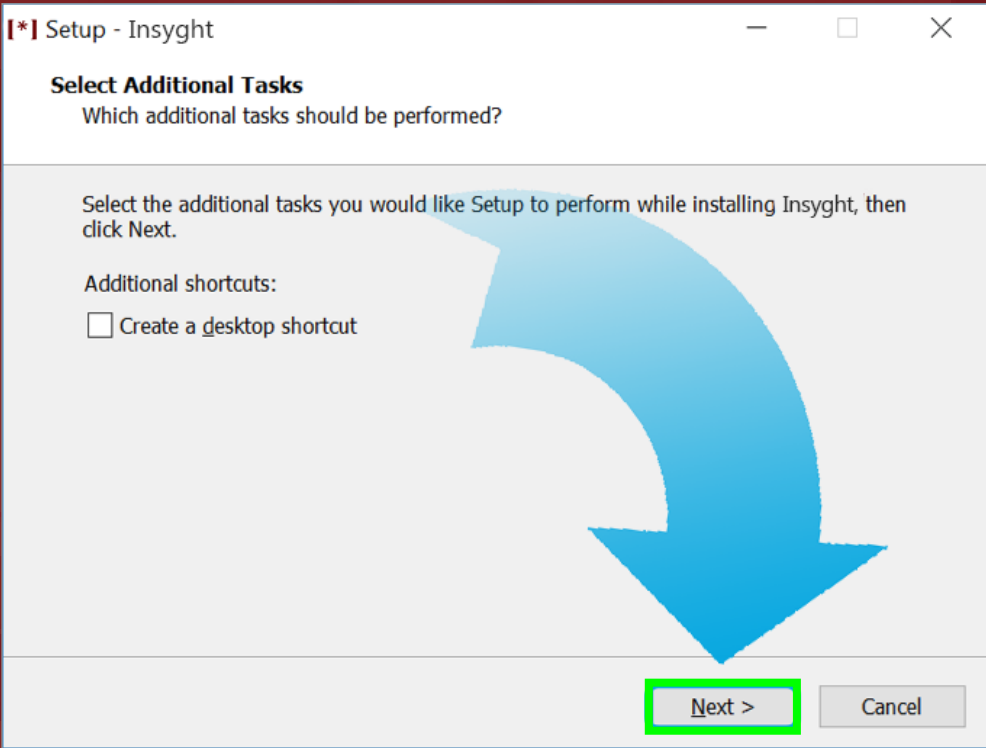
[*] Setup - Insyght

Select Additional Tasks
Which additional tasks should be performed?

Select the additional tasks you would like Setup to perform while installing Insyght, then click Next.

Additional shortcuts:

Create a desktop shortcut

Next >

Cancel